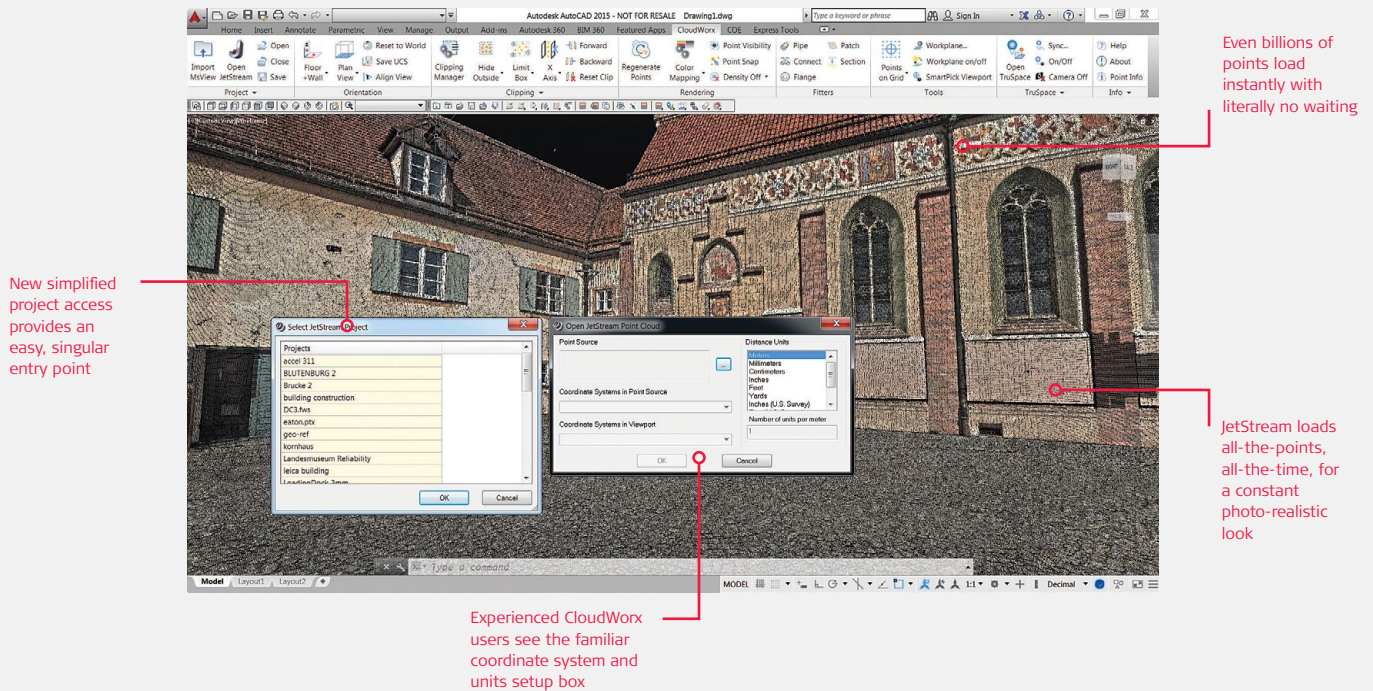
Autodesk AutoCAD 2015 - NOT FOR RESALE Drawing1.dwg

Type a keyword or phrase

Sign In

Home Insert Annotate Parametric View Manage Output Add-ins Autodesk 360 BIM 360 Featured Apps CloudWorx COE Express Tools

Import MsView Open JetStream Open Close Save Project

Floor +Wall Plan View Reset to World Save UCS Align View Orientation

Clipping Manager Hide Outside Limit Box X Axis Forward Backward Reset Clip Clipping

Regenerate Points Color Mapping Point Visibility Point Snap Density Off Rendering

Pipe Connect Flange Patch Section Fitters

Points on Grid Workplane... Workplane on/off SmartPick Viewport Tools

Open TruSpace Sync... On/Off Camera Off TruSpace

Help About Point Info Info

Even billions of points load instantly with literally no waiting

New simplified project access provides an easy, singular entry point

Select JetStream Project

Projects
accel 311
BLUTENBURG 2
Brucke 2
building construction
DC3.fws
eaton.ptx
geo-ref
kornhaus
Landesmuseum Reliability
leica building
LoadingDock 3mm

OK Cancel

Open JetStream Point Cloud

Point Source

Coordinate Systems in Point Source

Coordinate Systems in Viewport

Distance Units
Meters
Millimeters
Centimeters
Inches
Feet
Yards
Inches (U.S. Survey)

Number of units per meter
1

OK Cancel

JetStream loads all-the-points, all-the-time, for a constant photo-realistic look

Type a command

Model Layout1 Layout2

MODEL 1:1 Decimal

Experienced CloudWorx users see the familiar coordinate system and units setup box